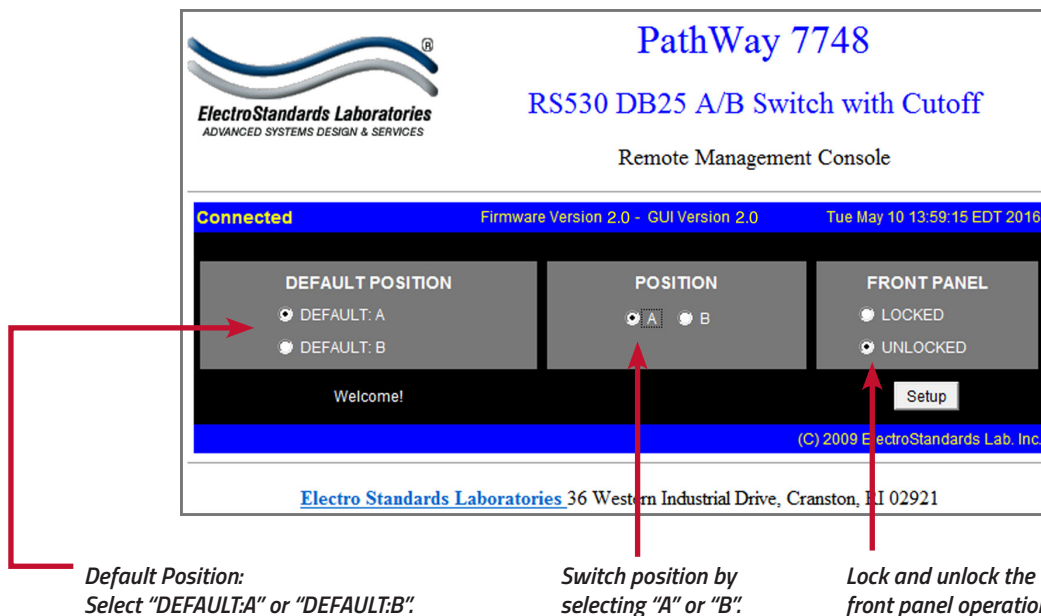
®
ElectroStandards Laboratories
ADVANCED SYSTEMS DESIGN & SERVICES

PathWay 7748

RS530 DB25 A/B Switch with Cutoff

Remote Management Console

Connected
Firmware Version 2.0 - GUI Version 2.0
Tue May 10 13:59:15 EDT 2016

DEFAULT POSITION
DEFAULT: A
DEFAULT: B

POSITION
A
B

FRONT PANEL
LOCKED
UNLOCKED

Welcome!

Setup

(C) 2009 ElectroStandards Lab. Inc.

Electro Standards Laboratories 36 Western Industrial Drive, Cranston, RI 02921

Default Position:
Select "DEFAULT:A" or "DEFAULT:B".

Switch position by selecting "A" or "B".

Lock and unlock the front panel operation